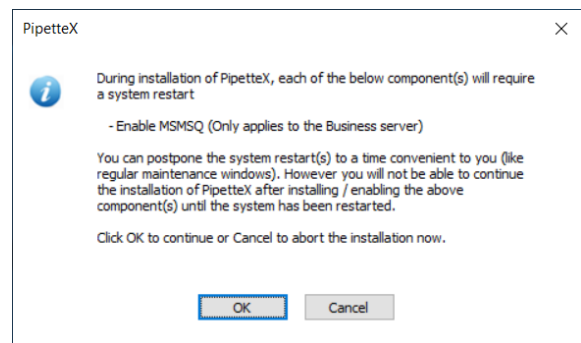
PipetteX

×

During installation of PipetteX, each of the below component(s) will require a system restart

- Enable MSMSQ (Only applies to the Business server)

You can postpone the system restart(s) to a time convenient to you (like regular maintenance windows). However you will not be able to continue the installation of PipetteX after installing / enabling the above component(s) until the system has been restarted.

Click OK to continue or Cancel to abort the installation now.

OK

Cancel